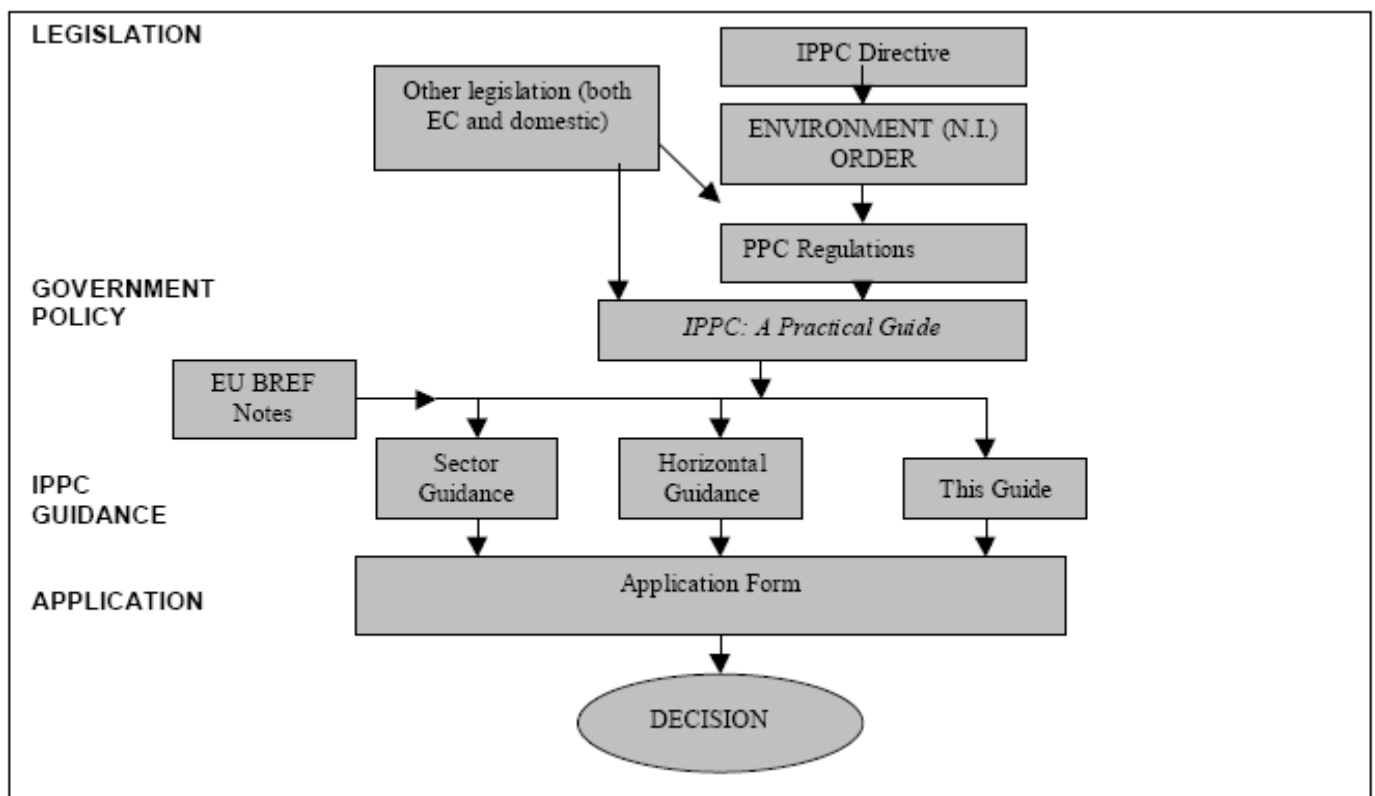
LEGISLATION

IPPC Directive

Other legislation (both EC and domestic)

ENVIRONMENT (N.I.) ORDER

PPC Regulations

GOVERNMENT POLICY

IPPC: A Practical Guide

EU BREF Notes

Sector Guidance

Horizontal Guidance

This Guide

IPPC GUIDANCE

APPLICATION

Application Form

DECISION